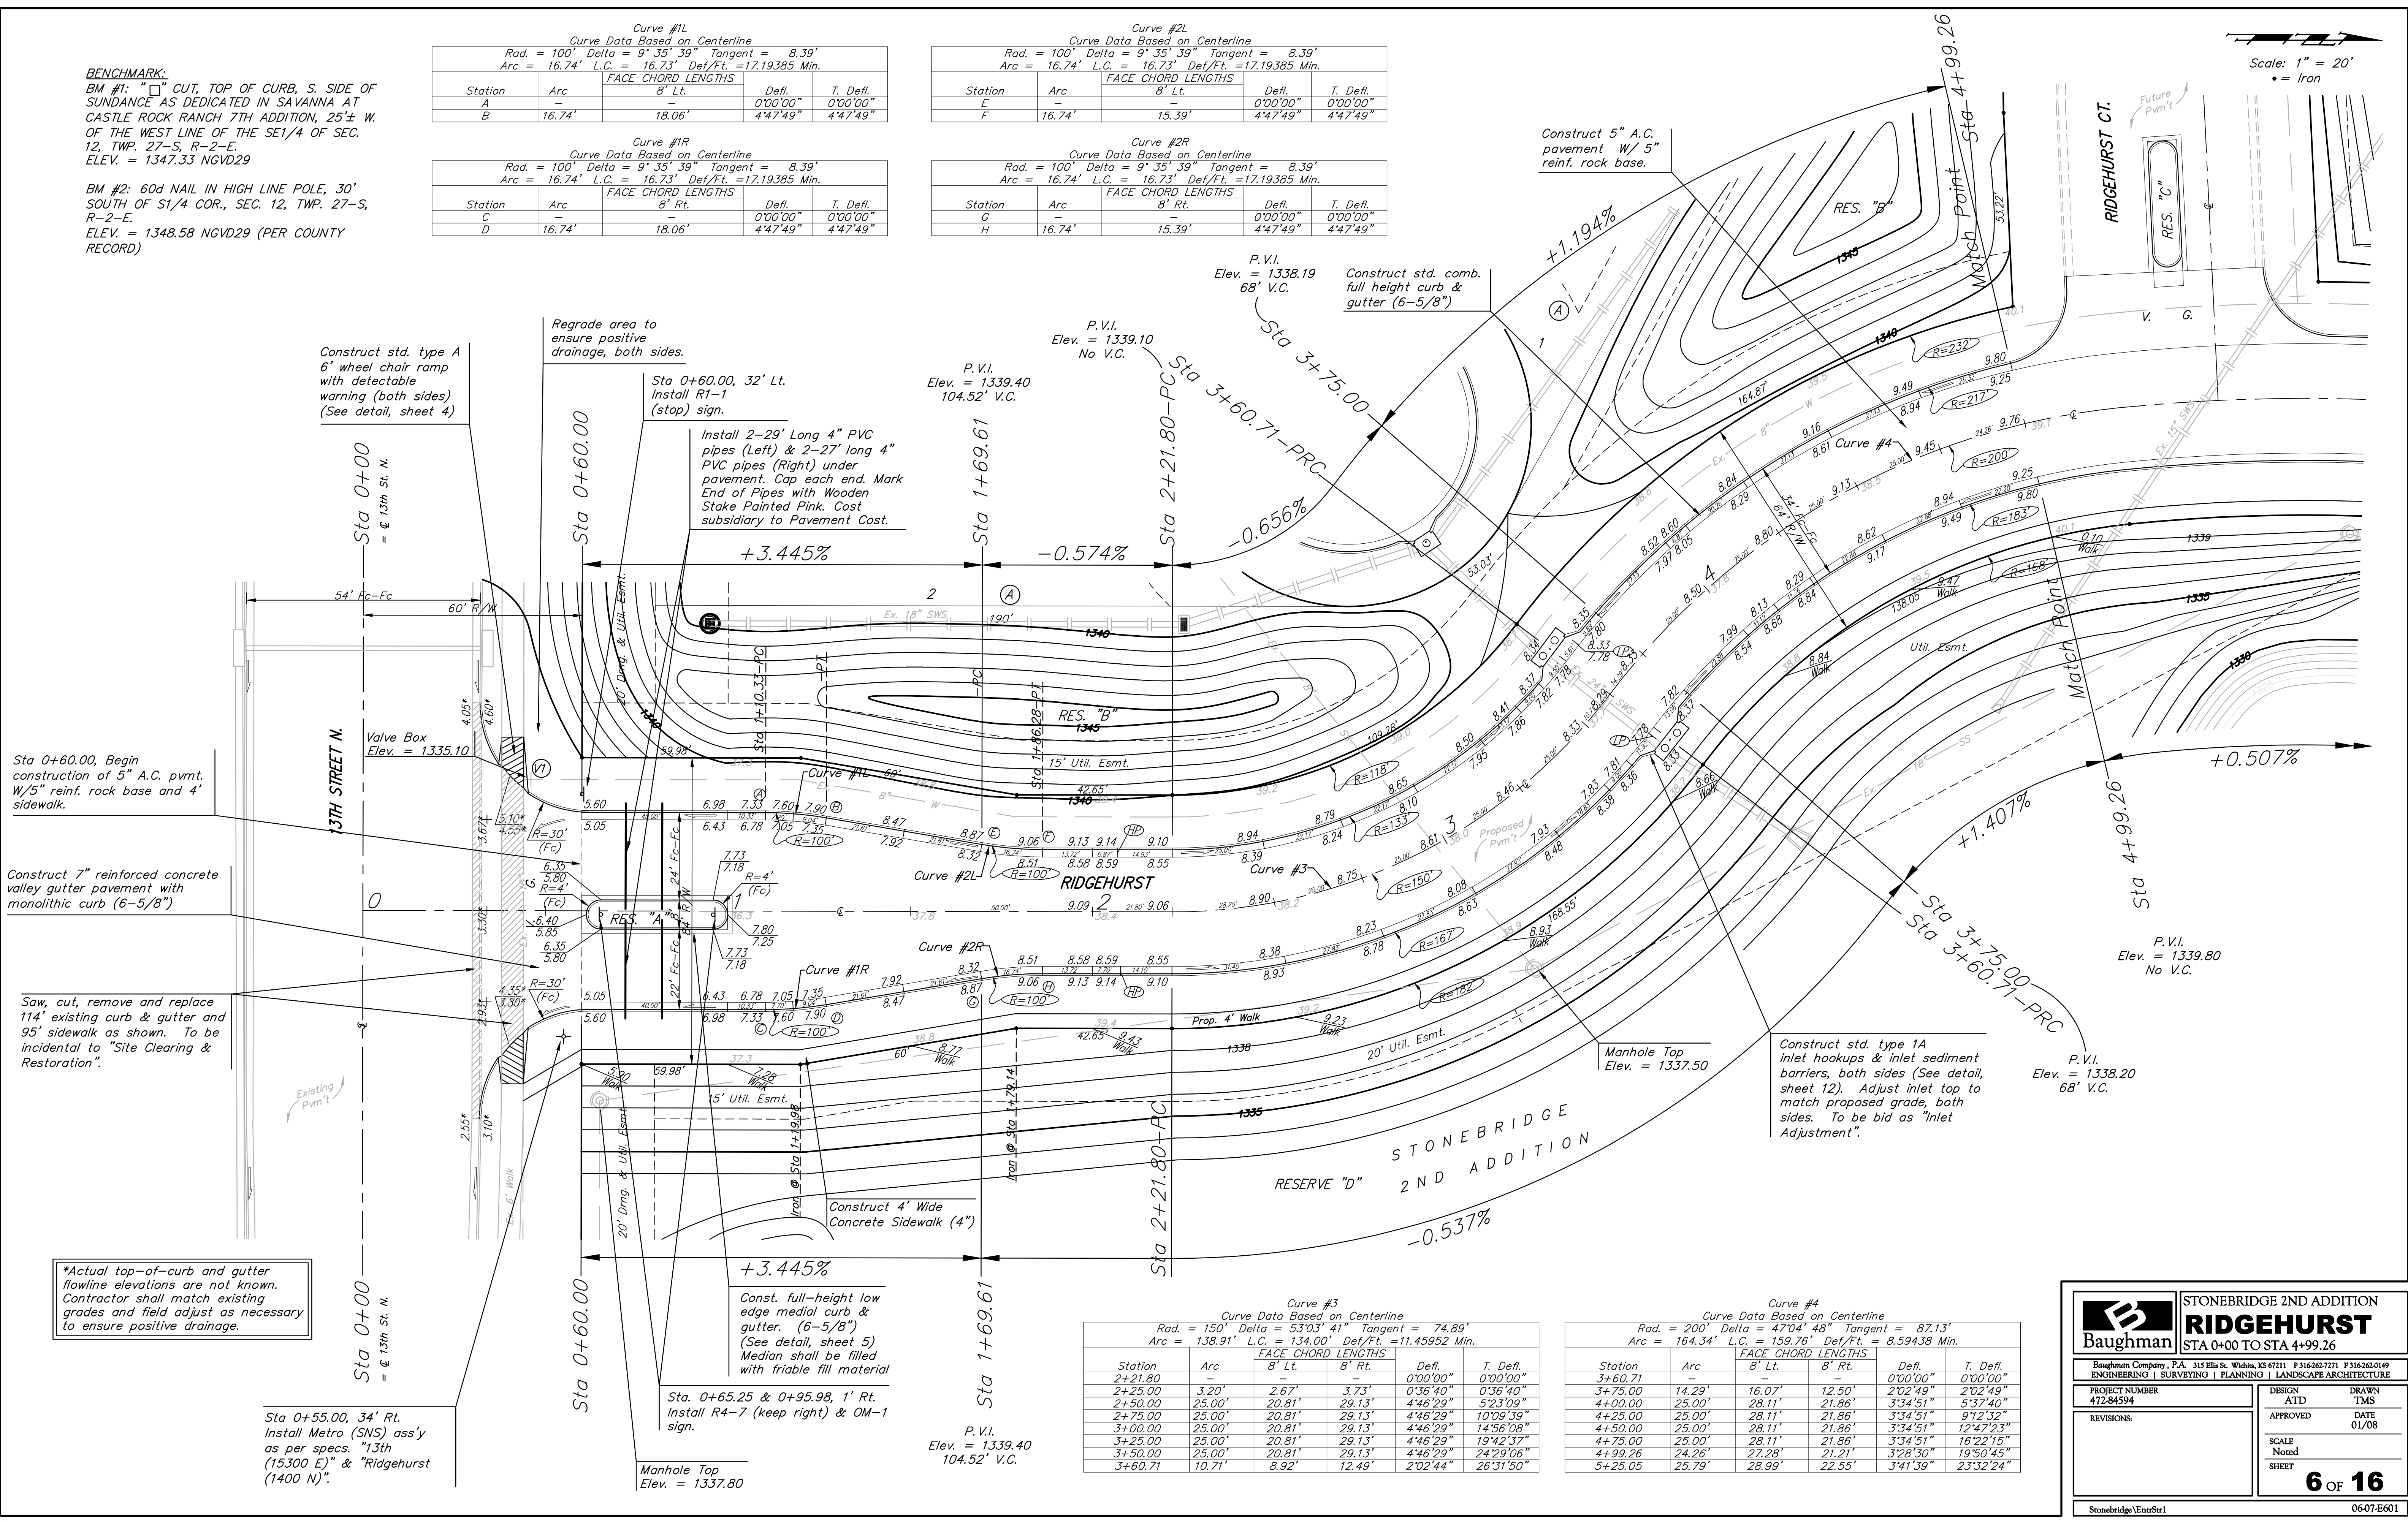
BENCHMARK:
BM #1: "□" CUT, TOP OF CURB, S. SIDE OF SUNDANCE AS DEDICATED IN SAVANNA AT CASTLE ROCK RANCH 7TH ADDITION, 25'± W. OF THE WEST LINE OF THE SE1/4 OF SEC. 12, TWP. 27–S, R–2–E.
ELEV. = 1347.33 NGVD29

BM #2: 60d NAIL IN HIGH LINE POLE, 30' SOUTH OF S1/4 COR., SEC. 12, TWP. 27–S, R–2–E.
ELEV. = 1348.58 NGVD29 (PER COUNTY RECORD)

Curve #1L
Curve Data Based on Centerline
Rad. = 100' Delta = 9° 35' 39" Tangent = 8.39'
Arc = 16.74' L.C. = 16.73' Def/Ft. =17.19385 Min.

| Station | Arc | FACE CHORD LENGTHS 8' Lt. | Defl. | T. Defl. |
|---|---|---|---|---|
| A | – | – | 0°00'00" | 0°00'00" |
| B | 16.74' | 18.06' | 4°47'49" | 4°47'49" |

Curve #2L
Curve Data Based on Centerline
Rad. = 100' Delta = 9° 35' 39" Tangent = 8.39'
Arc = 16.74' L.C. = 16.73' Def/Ft. =17.19385 Min.

| Station | Arc | FACE CHORD LENGTHS 8' Lt. | Defl. | T. Defl. |
|---|---|---|---|---|
| E | – | – | 0°00'00" | 0°00'00" |
| F | 16.74' | 15.39' | 4°47'49" | 4°47'49" |

Curve #1R
Curve Data Based on Centerline
Rad. = 100' Delta = 9° 35' 39" Tangent = 8.39'
Arc = 16.74' L.C. = 16.73' Def/Ft. =17.19385 Min.

| Station | Arc | FACE CHORD LENGTHS 8' Rt. | Defl. | T. Defl. |
|---|---|---|---|---|
| C | – | – | 0°00'00" | 0°00'00" |
| D | 16.74' | 18.06' | 4°47'49" | 4°47'49" |

Curve #2R
Curve Data Based on Centerline
Rad. = 100' Delta = 9° 35' 39" Tangent = 8.39'
Arc = 16.74' L.C. = 16.73' Def/Ft. =17.19385 Min.

| Station | Arc | FACE CHORD LENGTHS 8' Rt. | Defl. | T. Defl. |
|---|---|---|---|---|
| G | – | – | 0°00'00" | 0°00'00" |
| H | 16.74' | 15.39' | 4°47'49" | 4°47'49" |

Scale: 1" = 20'
• = Iron

Sta 4+99.26
Match Point
RIDGEHURST CT.
RES. "C"
Future Pvm't
RES. "B"
V. G.
Construct 5" A.C. pavement W/ 5" reinf. rock base.
Construct std. comb. full height curb & gutter (6–5/8")
P.V.I. Elev. = 1338.19 68' V.C.
P.V.I. Elev. = 1339.10 No V.C.
P.V.I. Elev. = 1339.40 104.52' V.C.
+1.194%
Sta 3+75.00
Sta 3+60.71–PRC
Sta 2+21.80–PC
Sta 1+69.61
Sta 0+60.00
Sta 0+00 = ℄ 13th St. N.
Regrade area to ensure positive drainage, both sides.
Construct std. type A 6' wheel chair ramp with detectable warning (both sides) (See detail, sheet 4)
Sta 0+60.00, 32' Lt. Install R1–1 (stop) sign.
Install 2–29' Long 4" PVC pipes (Left) & 2–27' long 4" PVC pipes (Right) under pavement. Cap each end. Mark End of Pipes with Wooden Stake Painted Pink. Cost subsidiary to Pavement Cost.
+3.445%
–0.574%
–0.656%
54' Fc–Fc
60' R/W
Ex. 18" SWS
190'
1340
RES. "B"
15' Util. Esmt.
20' Drng. & Util. Esmt.
Valve Box Elev. = 1335.10
13TH STREET N.
Sta 0+60.00, Begin construction of 5" A.C. pvmt. W/5" reinf. rock base and 4' sidewalk.
Construct 7" reinforced concrete valley gutter pavement with monolithic curb (6–5/8")
Saw, cut, remove and replace 114' existing curb & gutter and 95' sidewalk as shown. To be incidental to "Site Clearing & Restoration".
Existing Pvm't
Curve #1L
Curve #2L
Curve #1R
Curve #2R
Curve #3
Curve #4
RIDGEHURST
RES. "A"
R=30' (Fc)
R=4' (Fc)
R=100'
R=118'
R=133'
R=150'
R=167'
R=182'
R=183'
R=168'
R=200'
R=217'
R=232'
Proposed Pvm't
Util. Esmt.
20' Util. Esmt.
Prop. 4' Walk
Walk
+0.507%
+1.407%
Sta 3+75.00
Sta 3+60.71–PRC
Sta 4+99.26
P.V.I. Elev. = 1339.80 No V.C.
P.V.I. Elev. = 1338.20 68' V.C.
Manhole Top Elev. = 1337.50
Construct std. type 1A inlet hookups & inlet sediment barriers, both sides (See detail, sheet 12). Adjust inlet top to match proposed grade, both sides. To be bid as "Inlet Adjustment".
STONEBRIDGE 2ND ADDITION
RESERVE "D"
1338
1335
1339
1330
–0.537%
Construct 4' Wide Concrete Sidewalk (4")
*Actual top–of–curb and gutter flowline elevations are not known. Contractor shall match existing grades and field adjust as necessary to ensure positive drainage.
Const. full–height low edge medial curb & gutter. (6–5/8") (See detail, sheet 5) Median shall be filled with friable fill material
Sta. 0+65.25 & 0+95.98, 1' Rt. Install R4–7 (keep right) & OM–1 sign.
Sta 0+55.00, 34' Rt. Install Metro (SNS) ass'y as per specs. "13th (15300 E)" & "Ridgehurst (1400 N)".
Manhole Top Elev. = 1337.80
P.V.I. Elev. = 1339.40 104.52' V.C.

Curve #3
Curve Data Based on Centerline
Rad. = 150' Delta = 53°03' 41" Tangent = 74.89'
Arc = 138.91' L.C. = 134.00' Def/Ft. =11.45952 Min.

| Station | Arc | 8' Lt. | 8' Rt. | Defl. | T. Defl. |
|---|---|---|---|---|---|
| 2+21.80 | – | – | – | 0°00'00" | 0°00'00" |
| 2+25.00 | 3.20' | 2.67' | 3.73' | 0°36'40" | 0°36'40" |
| 2+50.00 | 25.00' | 20.81' | 29.13' | 4°46'29" | 5°23'09" |
| 2+75.00 | 25.00' | 20.81' | 29.13' | 4°46'29" | 10°09'39" |
| 3+00.00 | 25.00' | 20.81' | 29.13' | 4°46'29" | 14°56'08" |
| 3+25.00 | 25.00' | 20.81' | 29.13' | 4°46'29" | 19°42'37" |
| 3+50.00 | 25.00' | 20.81' | 29.13' | 4°46'29" | 24°29'06" |
| 3+60.71 | 10.71' | 8.92' | 12.49' | 2°02'44" | 26°31'50" |

Curve #4
Curve Data Based on Centerline
Rad. = 200' Delta = 47°04' 48" Tangent = 87.13'
Arc = 164.34' L.C. = 159.76' Def/Ft. = 8.59438 Min.

| Station | Arc | 8' Lt. | 8' Rt. | Defl. | T. Defl. |
|---|---|---|---|---|---|
| 3+60.71 | – | – | – | 0°00'00" | 0°00'00" |
| 3+75.00 | 14.29' | 16.07' | 12.50' | 2°02'49" | 2°02'49" |
| 4+00.00 | 25.00' | 28.11' | 21.86' | 3°34'51" | 5°37'40" |
| 4+25.00 | 25.00' | 28.11' | 21.86' | 3°34'51" | 9°12'32" |
| 4+50.00 | 25.00' | 28.11' | 21.86' | 3°34'51" | 12°47'23" |
| 4+75.00 | 25.00' | 28.11' | 21.86' | 3°34'51" | 16°22'15" |
| 4+99.26 | 24.26' | 27.28' | 21.21' | 3°28'30" | 19°50'45" |
| 5+25.05 | 25.79' | 28.99' | 22.55' | 3°41'39" | 23°32'24" |

Baughman
STONEBRIDGE 2ND ADDITION
RIDGEHURST
STA 0+00 TO STA 4+99.26
Baughman Company, P.A. 315 Ellis St. Wichita, KS 67211 P 316-262-7271 F 316-262-0149
ENGINEERING | SURVEYING | PLANNING | LANDSCAPE ARCHITECTURE
PROJECT NUMBER 472-84594
REVISIONS:
DESIGN ATD
DRAWN TMS
APPROVED
DATE 01/08
SCALE Noted
SHEET 6 OF 16
Stonebridge\EntrStr1
06-07-E601